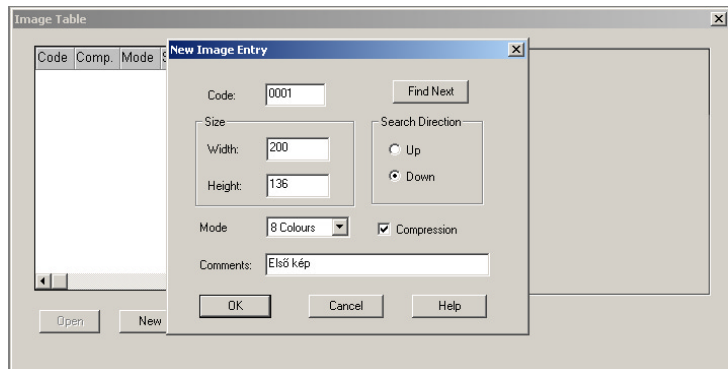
Image Table

Code Comp. Mode S

Open New

New Image Entry

Code: 0001

Find Next

Size

Width: 200

Height: 136

Search Direction

Up

Down

Mode 8 Colours

Compression

Comments: Első kép

OK Cancel Help